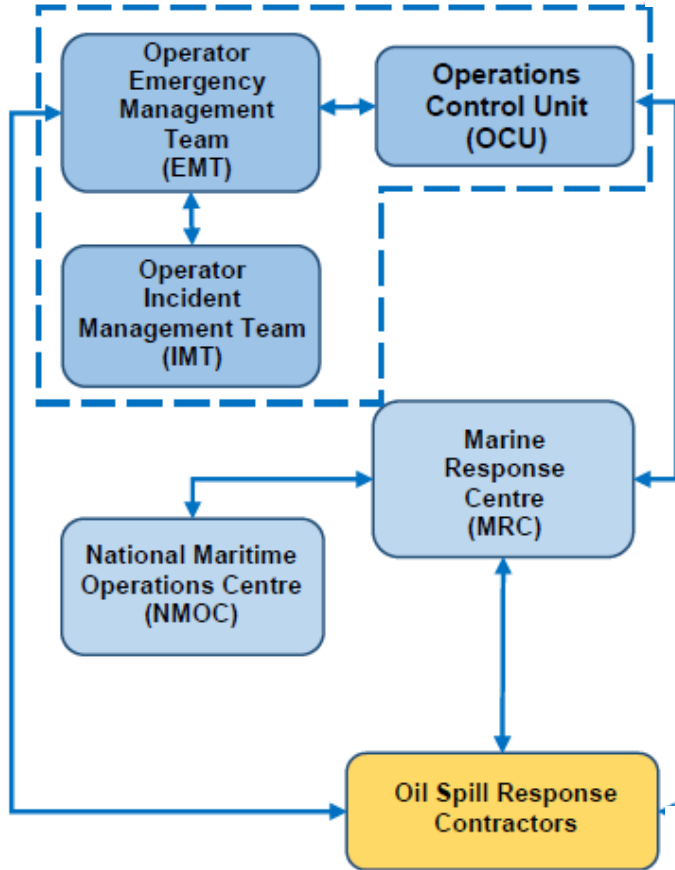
Operator Emergency Management Team (EMT)

Operations Control Unit (OCU)

Operator Incident Management Team (IMT)

Marine Response Centre (MRC)

National Maritime Operations Centre (NMOC)

Oil Spill Response Contractors